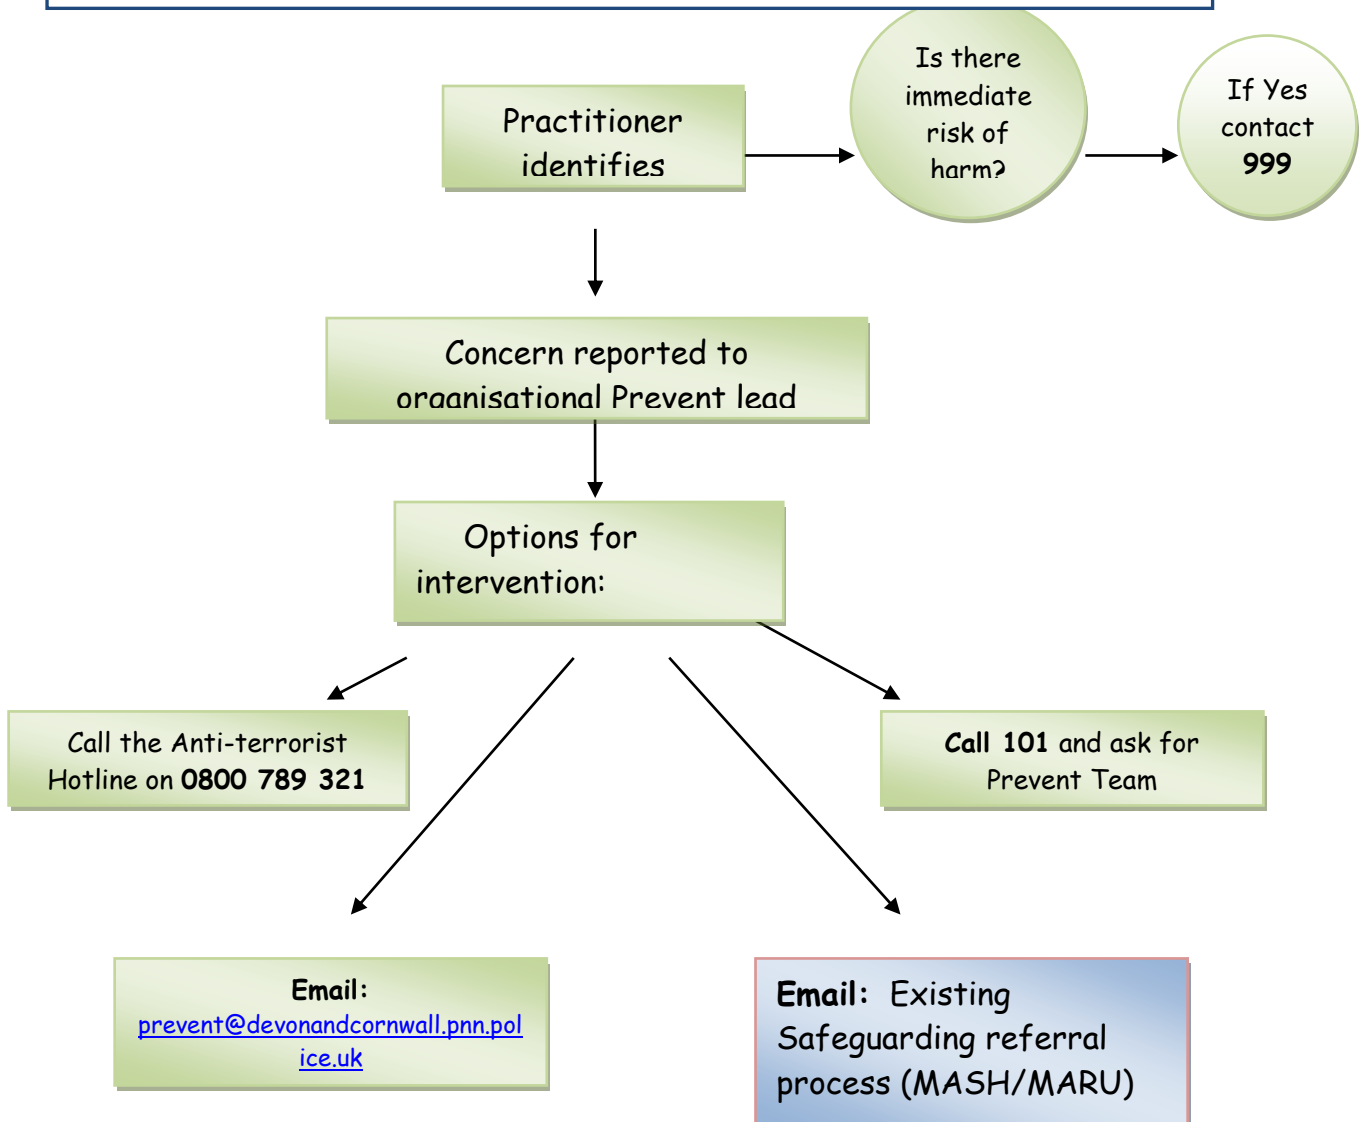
Practitioner identifies

Is there immediate risk of harm?

If Yes contact **999**

Concern reported to organisational Prevent lead

Options for intervention:

Call the Anti-terrorist Hotline on **0800 789 321**

**Call 101** and ask for Prevent Team

**Email:** prevent@devonandcornwall.pnn.police.uk

**Email:** Existing Safeguarding referral process (MASH/MARU)